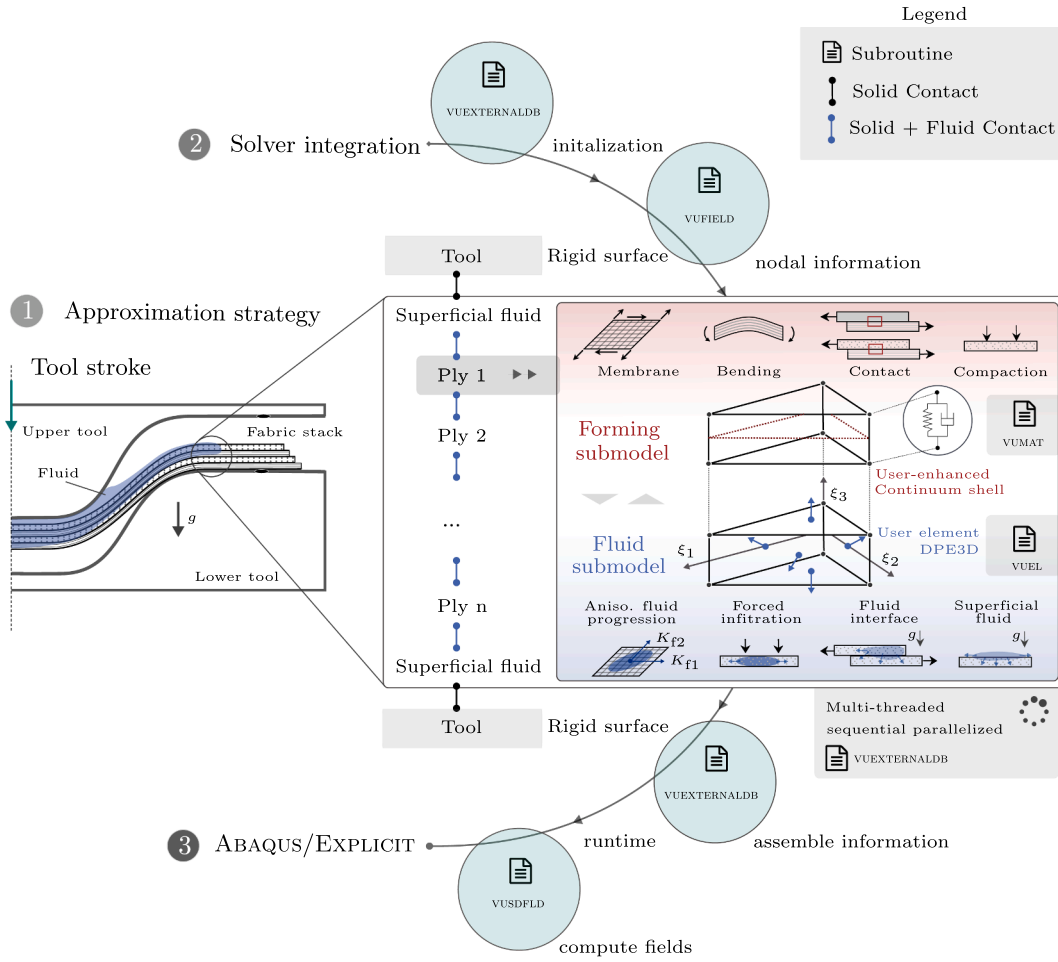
Legend
Subroutine
Solid Contact
Solid + Fluid Contact

VUEXTERNALDB
2 Solver integration
initalization
VUFIELD
Tool
Rigid surface
nodal information

1 Approximation strategy
Tool stroke
Upper tool
Fabric stack
Fluid
$g$
Lower tool

Superficial fluid
Ply 1
Ply 2
...
Ply n
Superficial fluid

Membrane
Bending
Contact
Compaction
Forming submodel
VUMAT
User-enhanced Continuum shell
$\xi_3$
$\xi_1$
$\xi_2$
User element DPE3D
Fluid submodel
VUEL
Aniso. fluid progression
Forced infitration
Fluid interface
Superficial fluid
$K_{f2}$
$K_{f1}$
$g$
$g$

Tool
Rigid surface
Multi-threaded sequential parallelized
VUEXTERNALDB
VUEXTERNALDB
3 Abaqus/Explicit
runtime
assemble information
VUSDFLD
compute fields